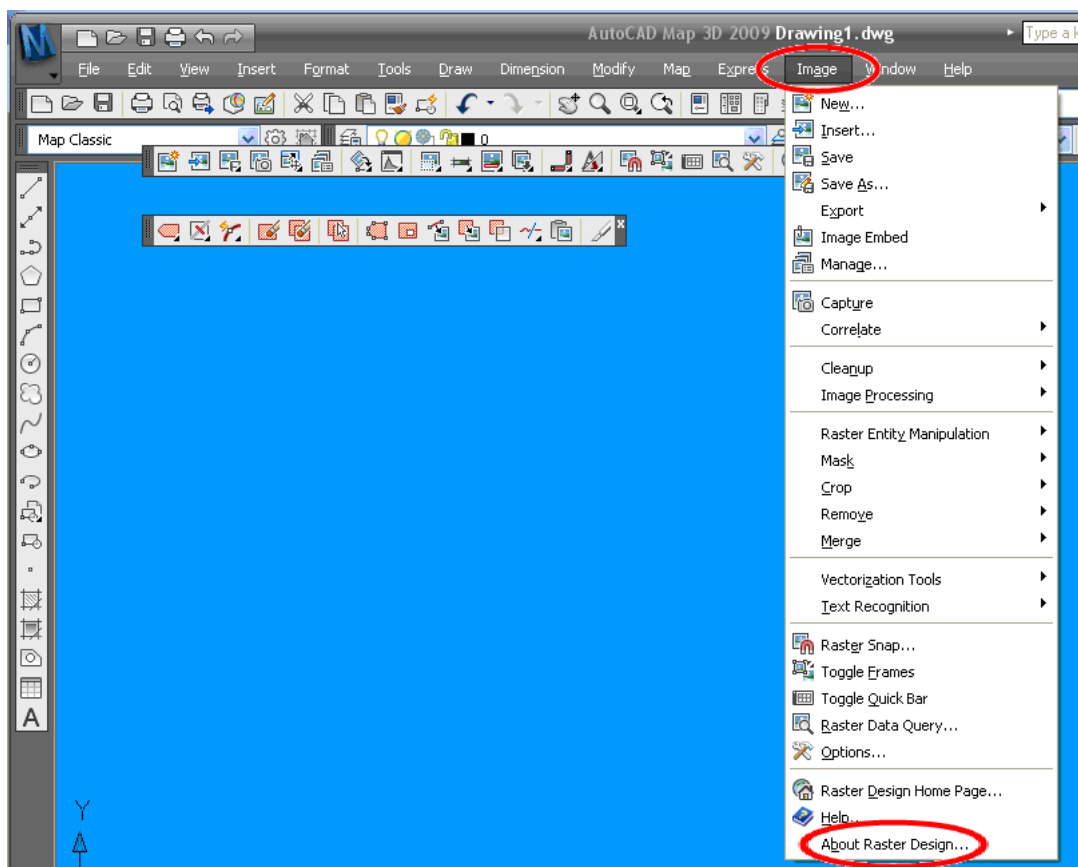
AutoCAD Map 3D 2009 Drawing1.dwg

Type a k

File Edit View Insert Format Tools Draw Dimension Modify Map Expres Image Window Help

Map Classic

0

New...
Insert...
Save
Save As...
Export
Image Embed
Manage...

Capture
Correlate

Cleanup
Image Processing

Raster Entity Manipulation
Mask
Crop
Remove
Merge

Vectorization Tools
Text Recognition

Raster Snap...
Toggle Frames
Toggle Quick Bar
Raster Data Query...
Options...

Raster Design Home Page...
Help...
About Raster Design...

A

Y